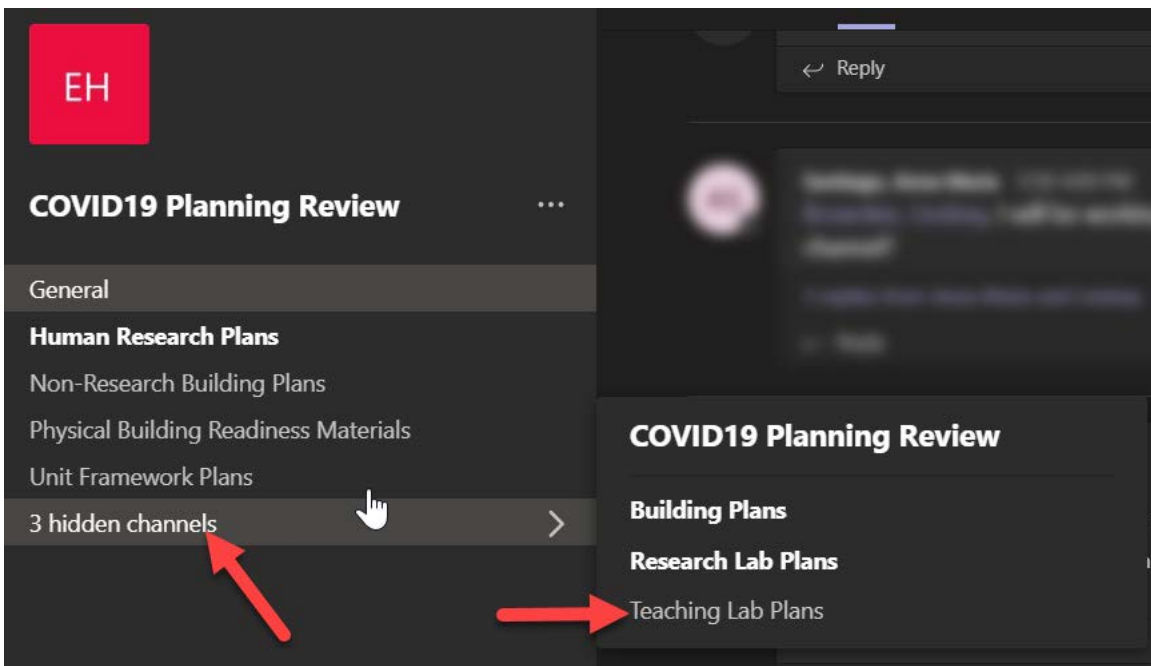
EH

COVID19 Planning Review ...

General

Human Research Plans

Non-Research Building Plans

Physical Building Readiness Materials

Unit Framework Plans

3 hidden channels >

Reply

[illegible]

COVID19 Planning Review

Building Plans

Research Lab Plans

Teaching Lab Plans